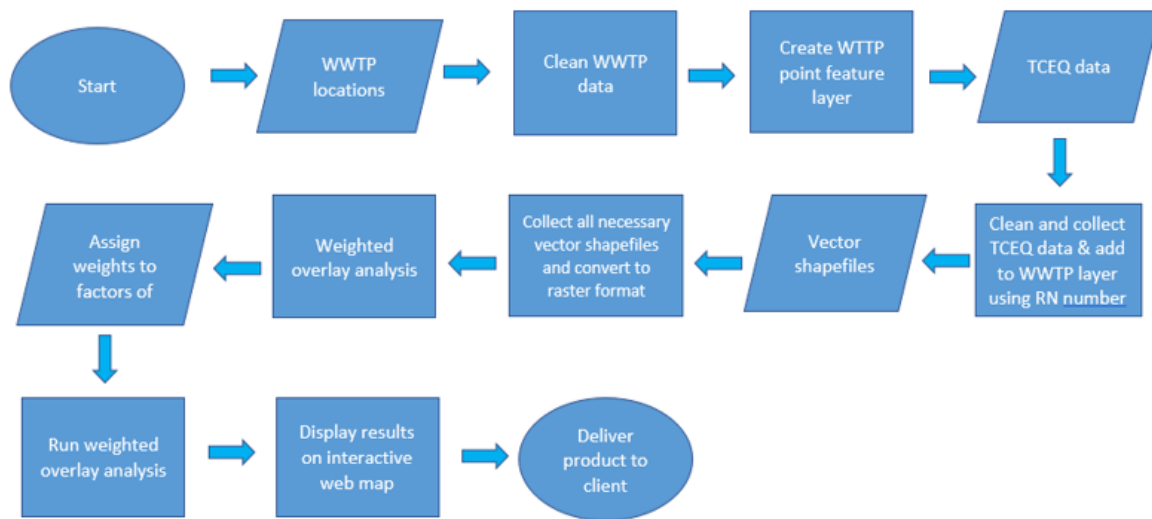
Start

WWTP locations

Clean WWTP data

Create WTTP point feature layer

TCEQ data

Clean and collect TCEQ data & add to WWTP layer using RN number

Vector shapefiles

Collect all necessary vector shapefiles and convert to raster format

Weighted overlay analysis

Assign weights to factors of

Run weighted overlay analysis

Display results on interactive web map

Deliver product to client